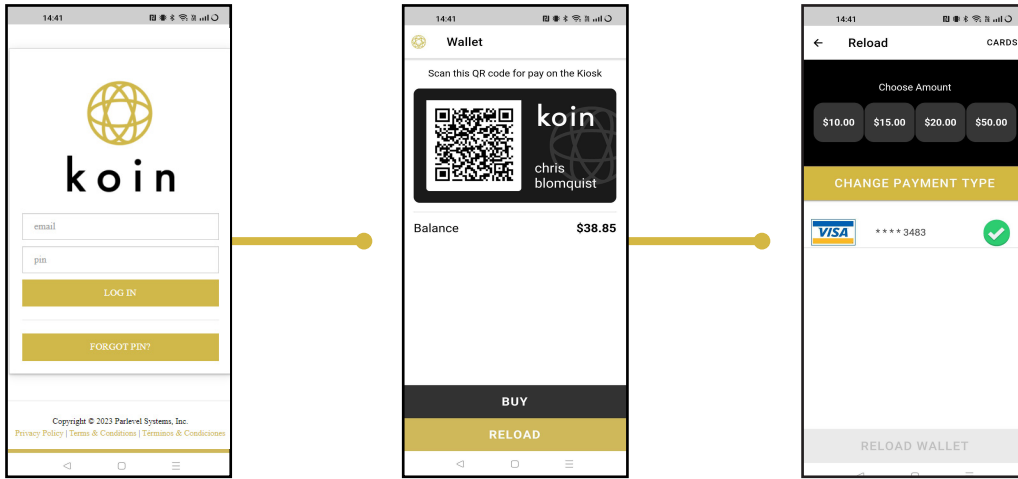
14:41

koin

email

pin

LOG IN

FORGOT PIN?

Copyright © 2023 Parlevel Systems, Inc.
Privacy Policy | Terms & Conditions | Términos & Condiciones

14:41

Wallet

Scan this QR code for pay on the Kiosk

koin

chris blomquist

Balance $38.85

BUY

RELOAD

14:41

Reload CARDS

Choose Amount

$10.00 $15.00 $20.00 $50.00

CHANGE PAYMENT TYPE

VISA **** 3483

RELOAD WALLET